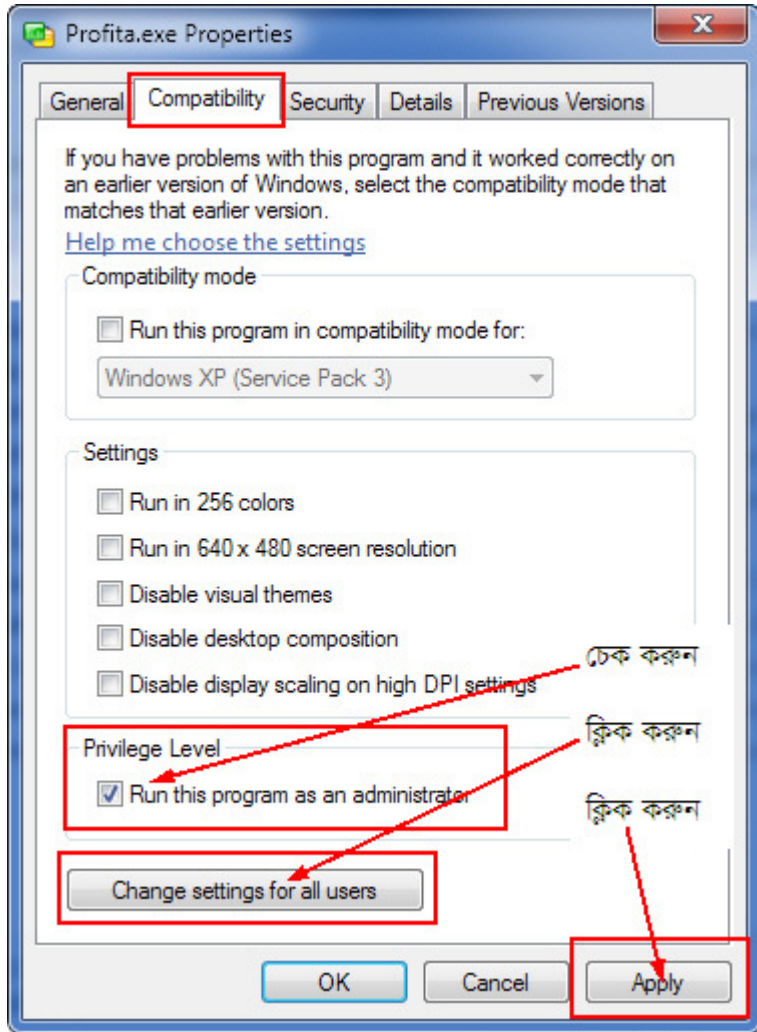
Profita.exe Properties

X

General | Compatibility | Security | Details | Previous Versions

If you have problems with this program and it worked correctly on an earlier version of Windows, select the compatibility mode that matches that earlier version.

Help me choose the settings

Compatibility mode

Run this program in compatibility mode for:

Windows XP (Service Pack 3)

Settings

Run in 256 colors

Run in 640 x 480 screen resolution

Disable visual themes

Disable desktop composition

Disable display scaling on high DPI settings

চেক করুন

Privilege Level

ক্লিক করুন

Run this program as an administrator

ক্লিক করুন

Change settings for all users

OK | Cancel | Apply